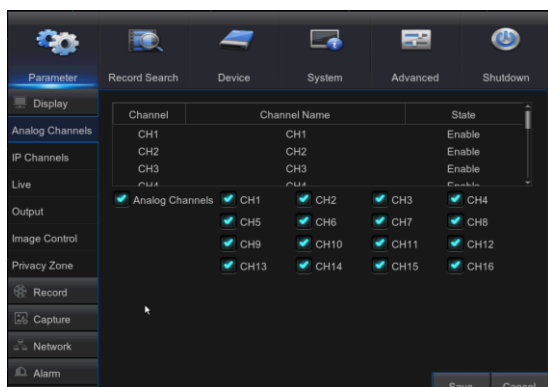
Parameter
Record Search
Device
System
Advanced
Shutdown

Display
Analog Channels
IP Channels
Live
Output
Image Control
Privacy Zone
Record
Capture
Network
Alarm

| Channel | Channel Name | State |
|---|---|---|
| CH1 | CH1 | Enable |
| CH2 | CH2 | Enable |
| CH3 | CH3 | Enable |
| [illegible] | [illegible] | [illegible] |

Analog Channels
CH1
CH2
CH3
CH4
CH5
CH6
CH7
CH8
CH9
CH10
CH11
CH12
CH13
CH14
CH15
CH16

Save
Cancel